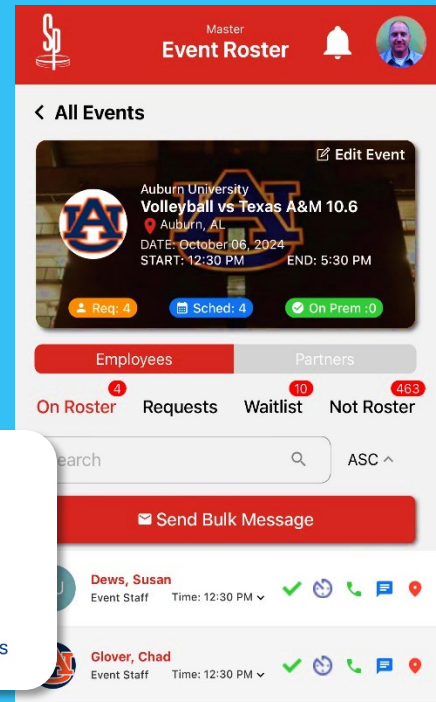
SP

Master
Event Roster

< All Events

Edit Event

Auburn University
Volleyball vs Texas A&M 10.6
Auburn, AL
DATE: October 06, 2024
START: 12:30 PM END: 5:30 PM

Req: 4 Sched: 4 On Prem :0

Employees Partners

4 On Roster Requests 10 Waitlist 463 Not Roster

earch ASC

Send Bulk Message

U Dews, Susan
Event Staff Time: 12:30 PM

s

Glover, Chad
Event Staff Time: 12:30 PM